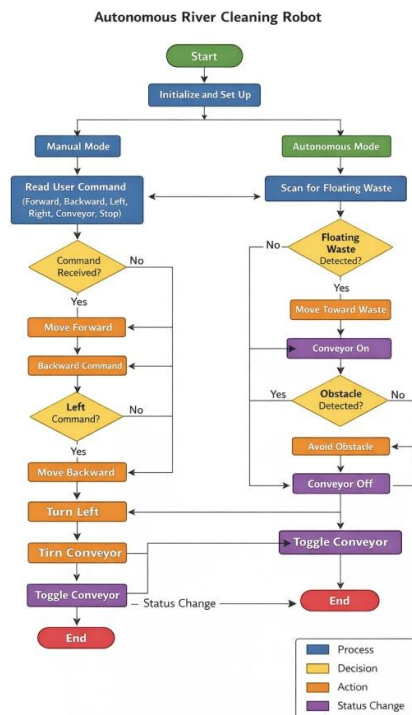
Autonomous River Cleaning Robot

Start

Initialize and Set Up

Manual Mode

Autonomous Mode

Read User Command (Forward, Backward, Left, Right, Conveyor, Stop)

Scan for Floating Waste

Command Received?

No

Yes

No

Floating Waste Detected?

Yes

Move Toward Waste

Move Forward

Conveyor On

Backward Command

Yes

Obstacle Detected?

No

Left Command?

No

Yes

Avoid Obstacle

Move Backward

Conveyor Off

Turn Left

Tirn Conveyor

Toggle Conveyor

Toggle Conveyor

Status Change

End

End

Process

Decision

Action

Status Change